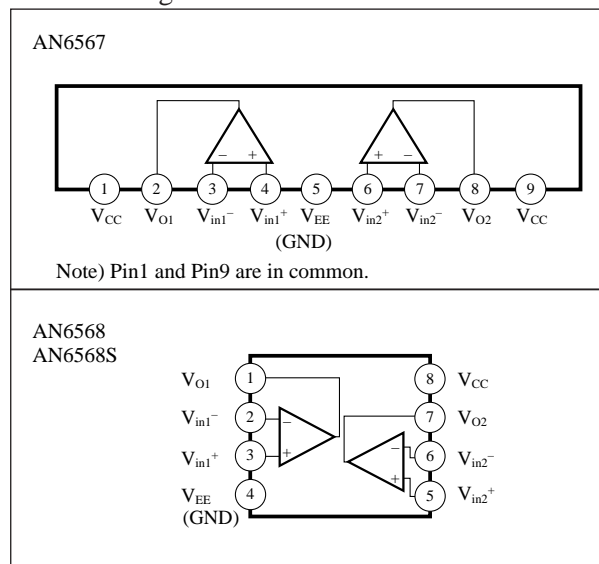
AN6567

–  +

+  –

1 2 3 4 5 6 7 8 9

$V_{CC}$ $V_{O1}$ $V_{in1}^{-}$ $V_{in1}^{+}$ $V_{EE}$ (GND) $V_{in2}^{+}$ $V_{in2}^{-}$ $V_{O2}$ $V_{CC}$

Note) Pin1 and Pin9 are in common.

AN6568
AN6568S

$V_{O1}$ 1
$V_{in1}^{-}$ 2
$V_{in1}^{+}$ 3
$V_{EE}$ (GND) 4

–
+

–
+

8 $V_{CC}$
7 $V_{O2}$
6 $V_{in2}^{-}$
5 $V_{in2}^{+}$